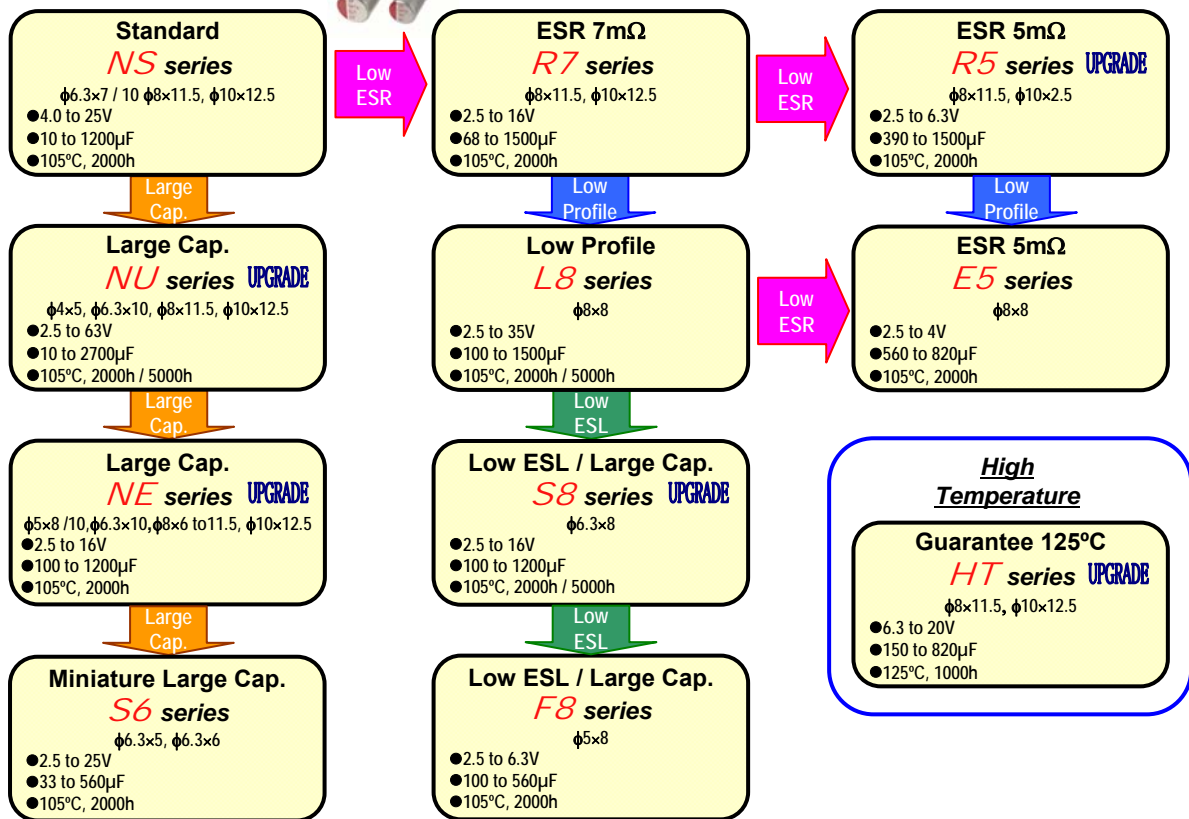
Standard
NS series
ϕ6.3×7 / 10 ϕ8×11.5, ϕ10×12.5
●4.0 to 25V
●10 to 1200μF
●105ºC, 2000h

Low ESR

ESR 7mΩ
R7 series
ϕ8×11.5, ϕ10×12.5
●2.5 to 16V
●68 to 1500μF
●105ºC, 2000h

Low ESR

ESR 5mΩ
R5 series UPGRADE
ϕ8×11.5, ϕ10×2.5
●2.5 to 6.3V
●390 to 1500μF
●105ºC, 2000h

Large Cap.

Low Profile

Low Profile

Large Cap.
NU series UPGRADE
ϕ4×5, ϕ6.3×10, ϕ8×11.5, ϕ10×12.5
●2.5 to 63V
●10 to 2700μF
●105ºC, 2000h / 5000h

Low Profile
L8 series
ϕ8×8
●2.5 to 35V
●100 to 1500μF
●105ºC, 2000h / 5000h

Low ESR

ESR 5mΩ
E5 series
ϕ8×8
●2.5 to 4V
●560 to 820μF
●105ºC, 2000h

Large Cap.

Low ESL

Large Cap.
NE series UPGRADE
ϕ5×8 /10,ϕ6.3×10,ϕ8×6 to11.5, ϕ10×12.5
●2.5 to 16V
●100 to 1200μF
●105ºC, 2000h

Low ESL / Large Cap.
S8 series UPGRADE
ϕ6.3×8
●2.5 to 16V
●100 to 1200μF
●105ºC, 2000h / 5000h

High Temperature

Guarantee 125ºC
HT series UPGRADE
ϕ8×11.5, ϕ10×12.5
●6.3 to 20V
●150 to 820μF
●125ºC, 1000h

Large Cap.

Low ESL

Miniature Large Cap.
S6 series
ϕ6.3×5, ϕ6.3×6
●2.5 to 25V
●33 to 560μF
●105ºC, 2000h

Low ESL / Large Cap.
F8 series
ϕ5×8
●2.5 to 6.3V
●100 to 560μF
●105ºC, 2000h